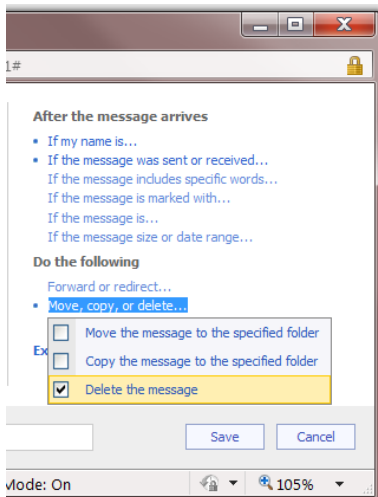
1#

After the message arrives

• If my name is...
• If the message was sent or received...
If the message includes specific words...
If the message is marked with...
If the message is...
If the message size or date range...

Do the following

Forward or redirect...
• Move, copy, or delete...

Ex

Move the message to the specified folder
Copy the message to the specified folder
Delete the message

Save
Cancel

Mode: On
105%